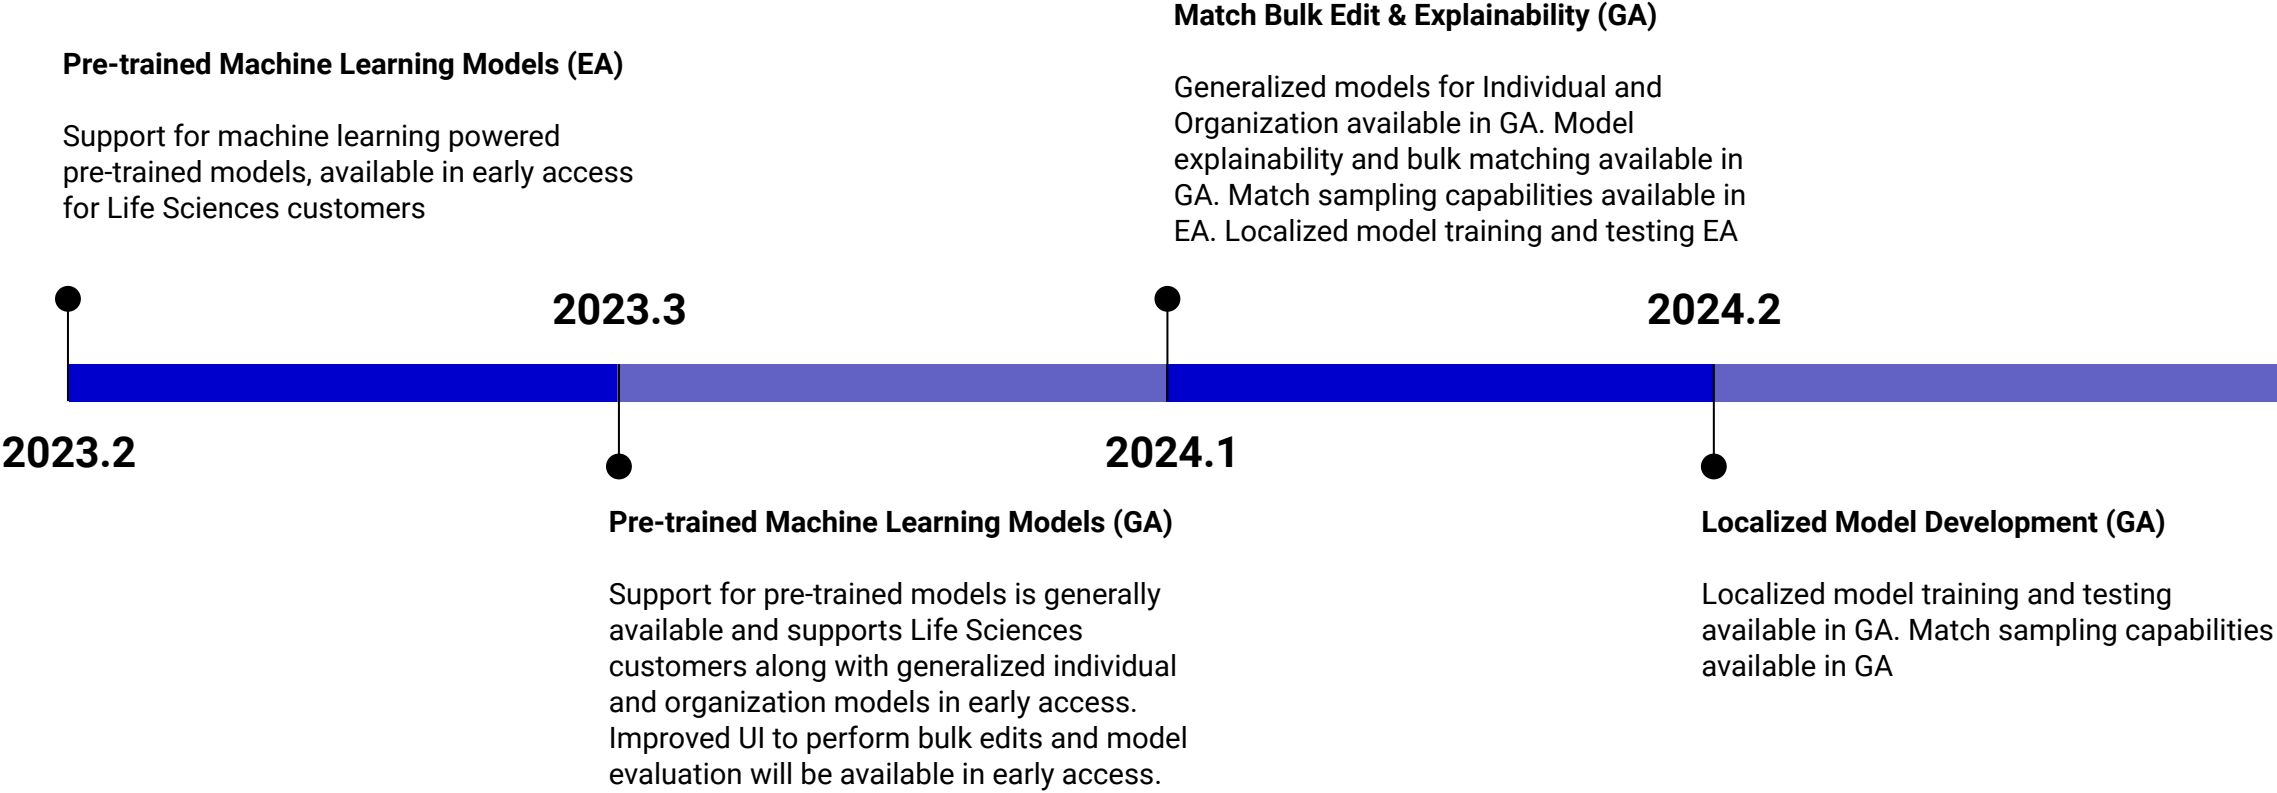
Match Bulk Edit & Explainability (GA)

Generalized models for Individual and Organization available in GA. Model explainability and bulk matching available in GA. Match sampling capabilities available in EA. Localized model training and testing EA

Pre-trained Machine Learning Models (EA)

Support for machine learning powered pre-trained models, available in early access for Life Sciences customers

2023.3

2024.2

2023.2

2024.1

Pre-trained Machine Learning Models (GA)

Support for pre-trained models is generally available and supports Life Sciences customers along with generalized individual and organization models in early access. Improved UI to perform bulk edits and model evaluation will be available in early access.

Localized Model Development (GA)

Localized model training and testing available in GA. Match sampling capabilities available in GA